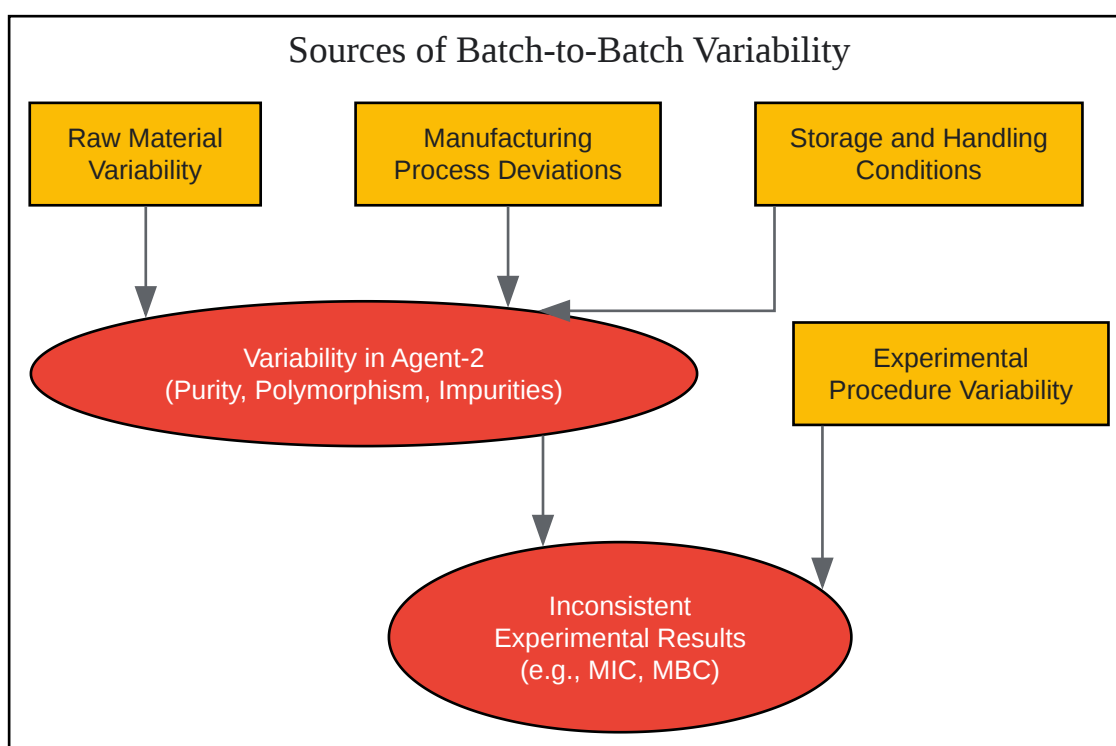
Sources of Batch-to-Batch Variability

Raw Material Variability

Manufacturing Process Deviations

Storage and Handling Conditions

Variability in Agent-2 (Purity, Polymorphism, Impurities)

Experimental Procedure Variability

Inconsistent Experimental Results (e.g., MIC, MBC)